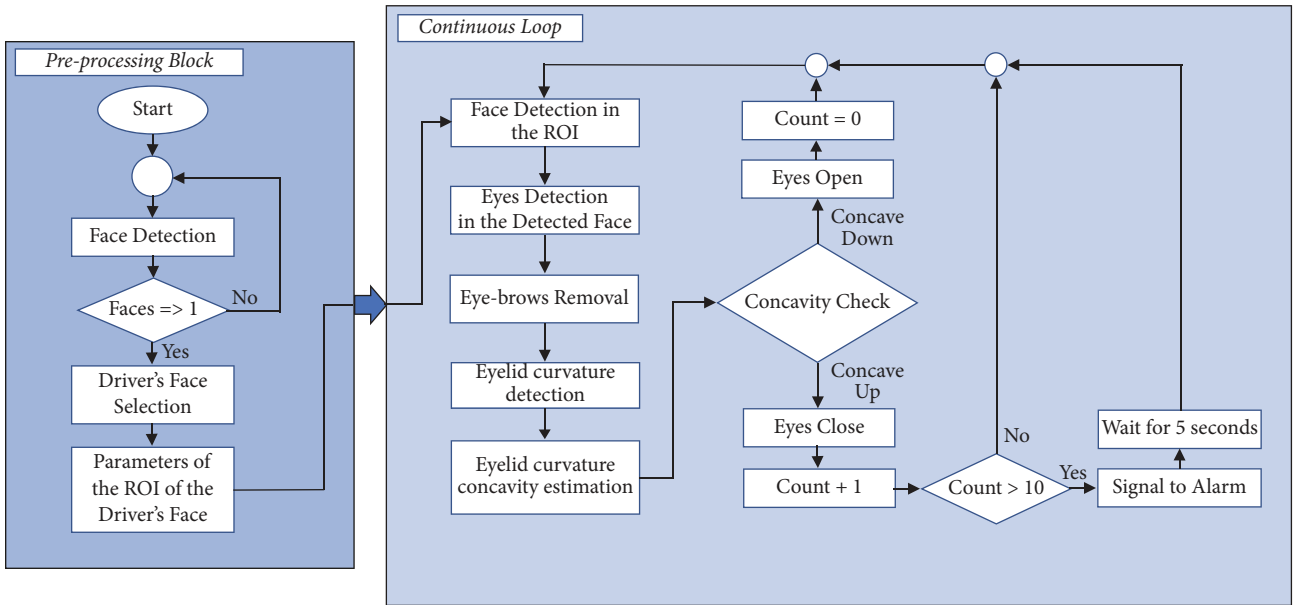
Pre-processing Block

Start

Face Detection

Faces => 1

No

Yes

Driver's Face Selection

Parameters of the ROI of the Driver's Face

Continuous Loop

Face Detection in the ROI

Eyes Detection in the Detected Face

Eye-brows Removal

Eyelid curvature detection

Eyelid curvature concavity estimation

Count = 0

Eyes Open

Concave Down

Concavity Check

Concave Up

Eyes Close

Count + 1

No

Count > 10

Yes

Wait for 5 seconds

Signal to Alarm